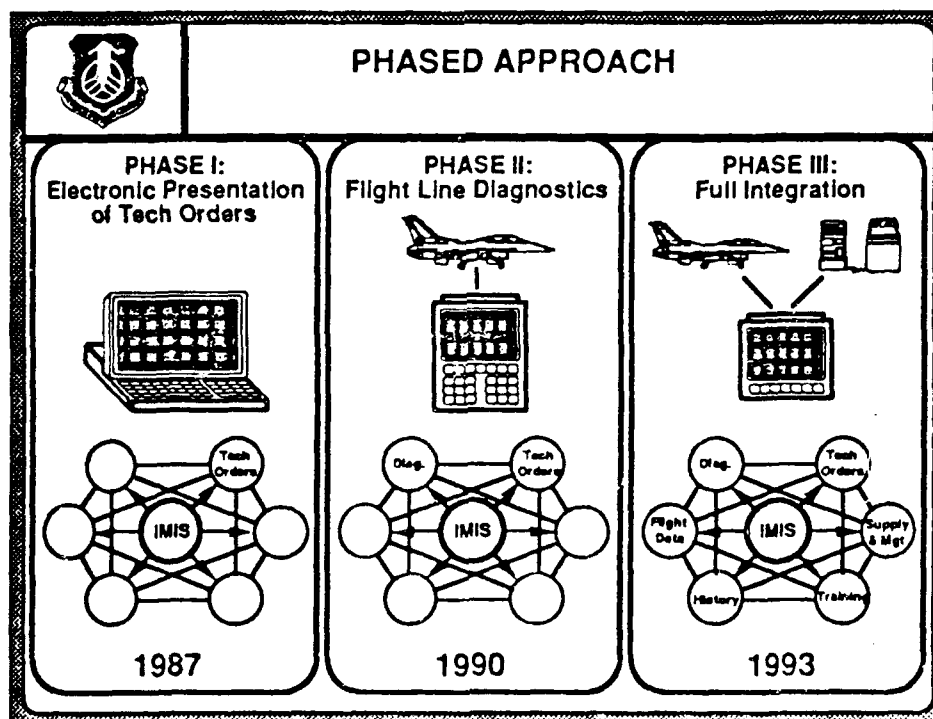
PHASED APPROACH

PHASE I:
Electronic Presentation of Tech Orders

Tech Orders

IMIS

1987

PHASE II:
Flight Line Diagnostics

Diag.

Tech Orders

IMIS

1990

PHASE III:
Full Integration

Diag.

Tech Orders

Flight Data

IMIS

Supply & Mgt

History

Training

1993